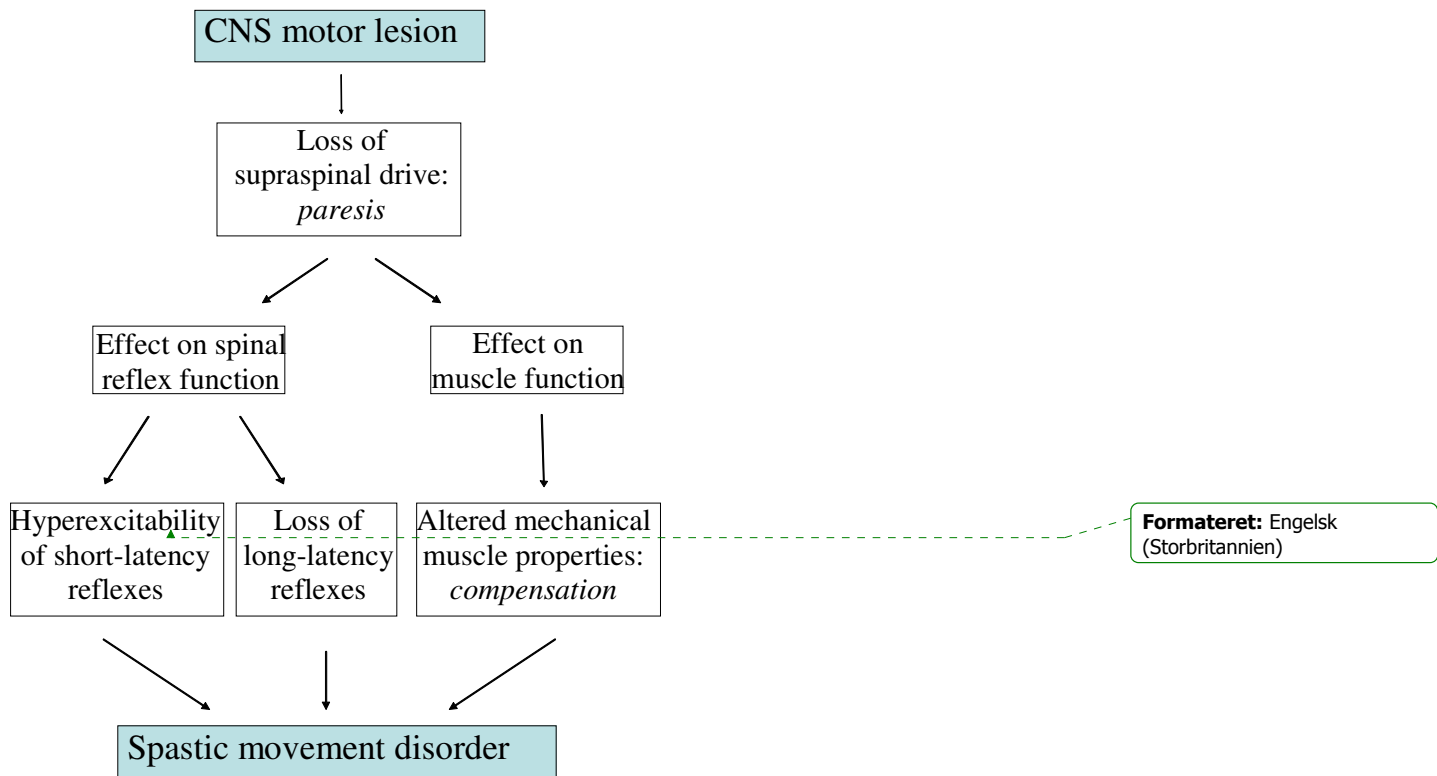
CNS motor lesion

Loss of supraspinal drive: *paresis*

Effect on spinal reflex function

Effect on muscle function

Hyperexcitability of short-latency reflexes

Loss of long-latency reflexes

Altered mechanical muscle properties: *compensation*

**Formateret:** Engelsk (Storbritannien)

Spastic movement disorder